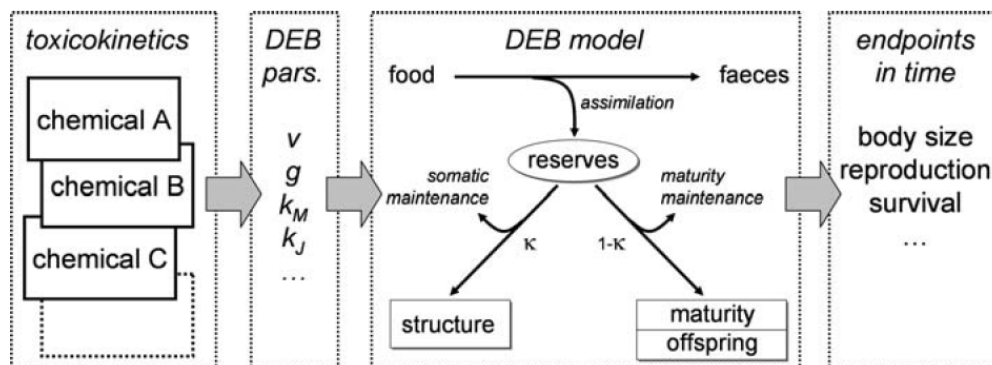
toxicokinetics

chemical A

chemical B

chemical C

DEB pars.

$v$
$g$
$k_M$
$k_J$
…

DEB model

food

faeces

assimilation

reserves

somatic maintenance

maturity maintenance

κ

1-κ

structure

maturity

offspring

endpoints in time

body size
reproduction
survival
…